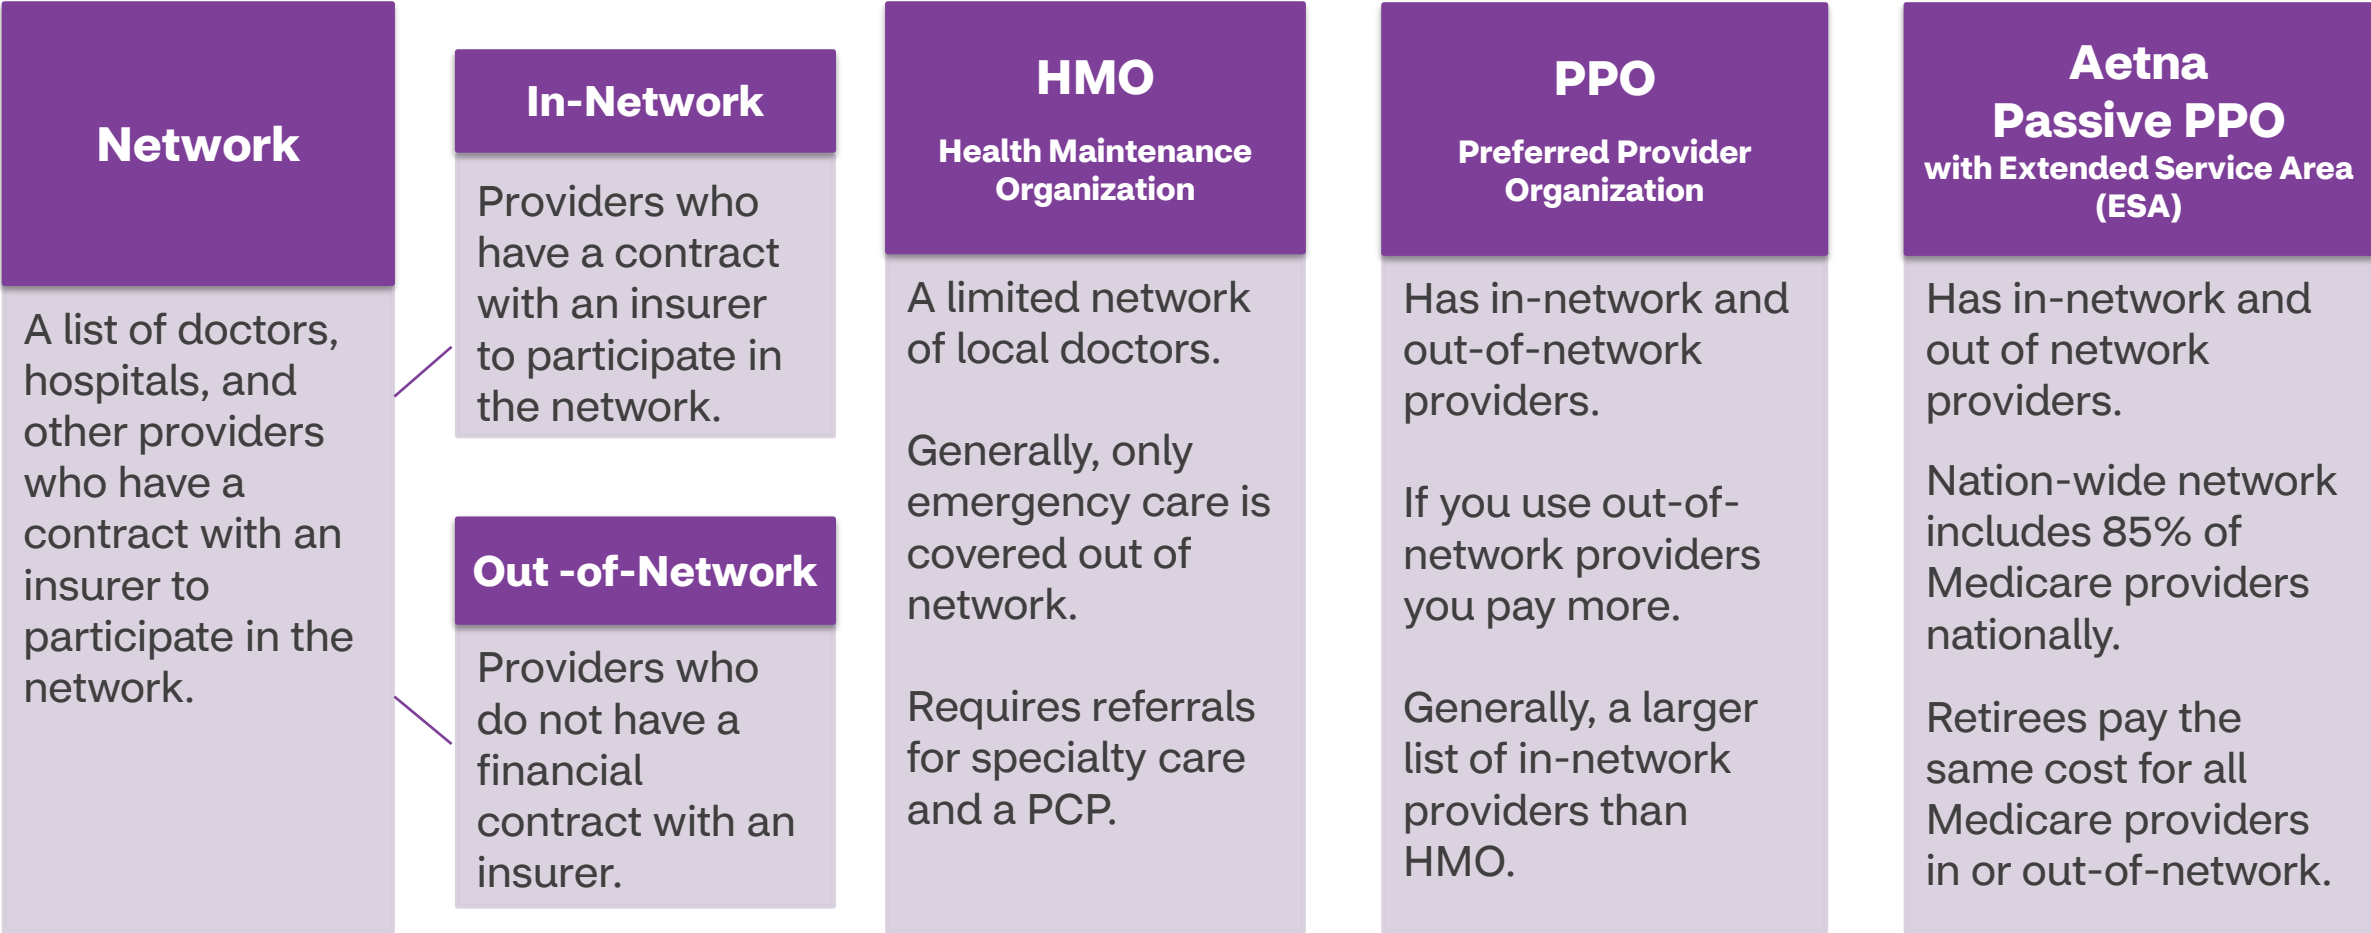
Network

A list of doctors, hospitals, and other providers who have a contract with an insurer to participate in the network.

In-Network

Providers who have a contract with an insurer to participate in the network.

Out -of-Network

Providers who do not have a financial contract with an insurer.

HMO

Health Maintenance Organization

A limited network of local doctors.

Generally, only emergency care is covered out of network.

Requires referrals for specialty care and a PCP.

PPO

Preferred Provider Organization

Has in-network and out-of-network providers.

If you use out-of-network providers you pay more.

Generally, a larger list of in-network providers than HMO.

Aetna Passive PPO

with Extended Service Area (ESA)

Has in-network and out of network providers.

Nation-wide network includes 85% of Medicare providers nationally.

Retirees pay the same cost for all Medicare providers in or out-of-network.